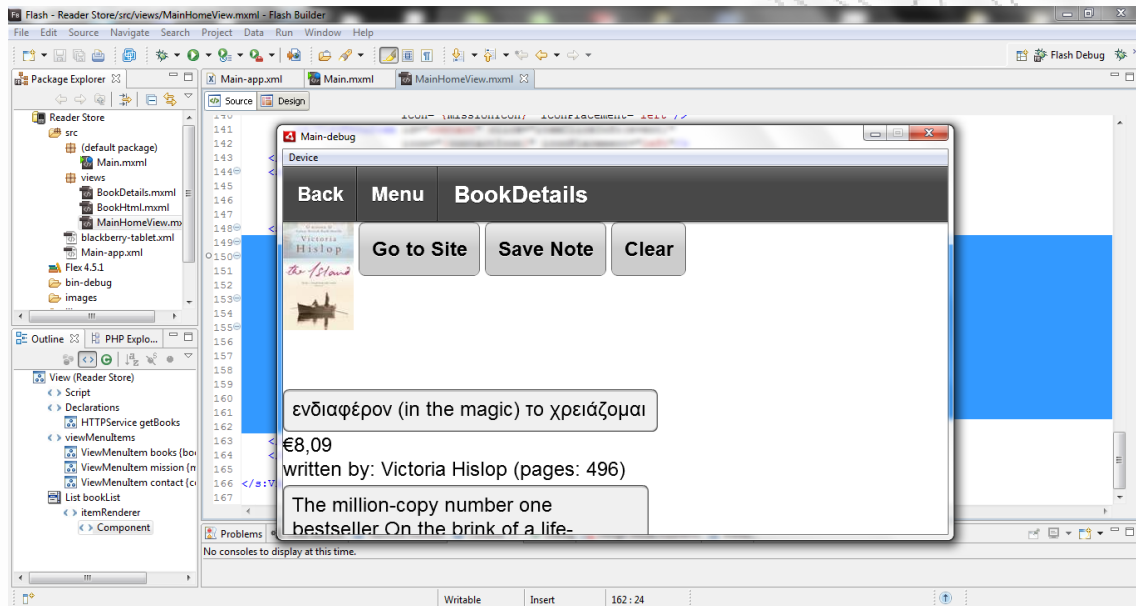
Flash - Reader Store/src/views/MainHomeView.mxml - Flash Builder

File Edit Source Navigate Search Project Data Run Window Help

Flash Debug

Package Explorer

Reader Store
src
(default package)
Main.mxml
views
BookDetails.mxml
BookHtml.mxml
MainHomeView.mx
blackberry-tablet.xml
Main-app.xml
Flex 4.5.1
bin-debug
images

Outline
PHP Explo...

View (Reader Store)
Script
Declarations
HTTPService getBooks
viewMenuItems
ViewMenuItem books (bo
ViewMenuItem mission (m
ViewMenuItem contact (c
List bookList
itemRenderer
Component

Main-app.xml
Main.mxml
MainHomeView.mxml

Source
Design

141
142
143
144
145
146
147
148
149
150
151
152
153
154
155
156
157
158
159
160
161
162
163
164
165
166
167

</s:V

Main-debug

Device

Back
Menu
BookDetails

Victoria Hislop
the Island

Go to Site
Save Note
Clear

ενδιαφέρον (in the magic) το χρειάζομαι

€8,09
written by: Victoria Hislop (pages: 496)

The million-copy number one bestseller On the brink of a life-

Problems

No consoles to display at this time.

Writable
Insert
162 : 24